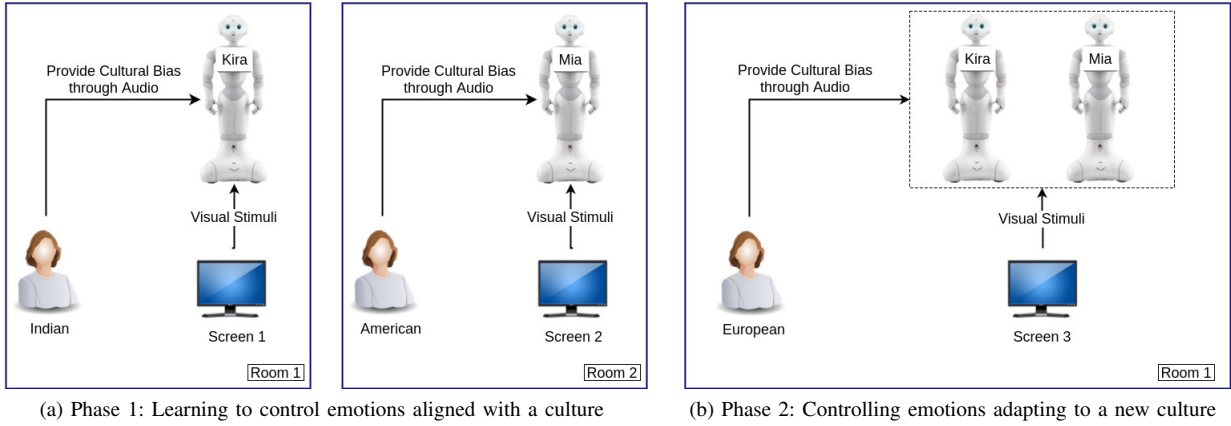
Provide Cultural Bias through Audio

Kira

Visual Stimuli

Indian

Screen 1

Room 1

Provide Cultural Bias through Audio

Mia

Visual Stimuli

American

Screen 2

Room 2

(a) Phase 1: Learning to control emotions aligned with a culture

Provide Cultural Bias through Audio

Kira

Mia

Visual Stimuli

European

Screen 3

Room 1

(b) Phase 2: Controlling emotions adapting to a new culture